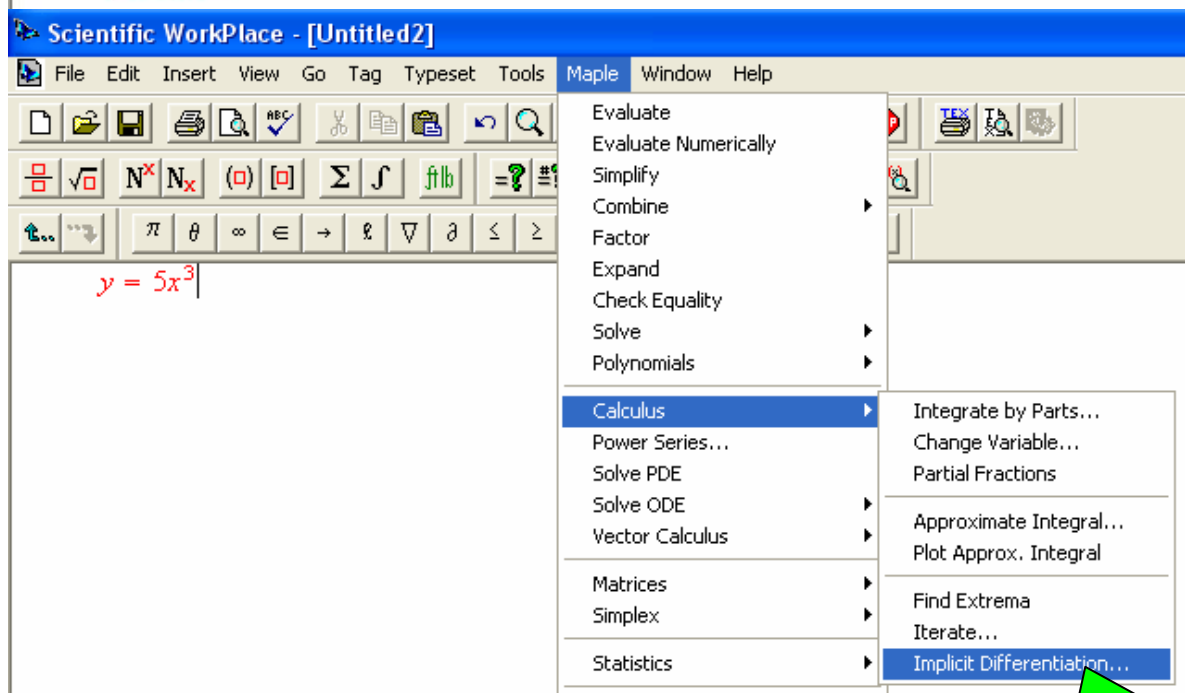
Scientific WorkPlace - [Untitled2]

File Edit Insert View Go Tag Typeset Tools Maple Window Help

$\pi$ $\theta$ $\infty$ $\in$ $\rightarrow$ $\ell$ $\nabla$ $\partial$ $\leq$ $\geq$

$y = 5x^3$

Evaluate
Evaluate Numerically
Simplify
Combine
Factor
Expand
Check Equality
Solve
Polynomials
Calculus
Power Series...
Solve PDE
Solve ODE
Vector Calculus
Matrices
Simplex
Statistics

Integrate by Parts...
Change Variable...
Partial Fractions
Approximate Integral...
Plot Approx. Integral
Find Extrema
Iterate...
Implicit Differentiation...